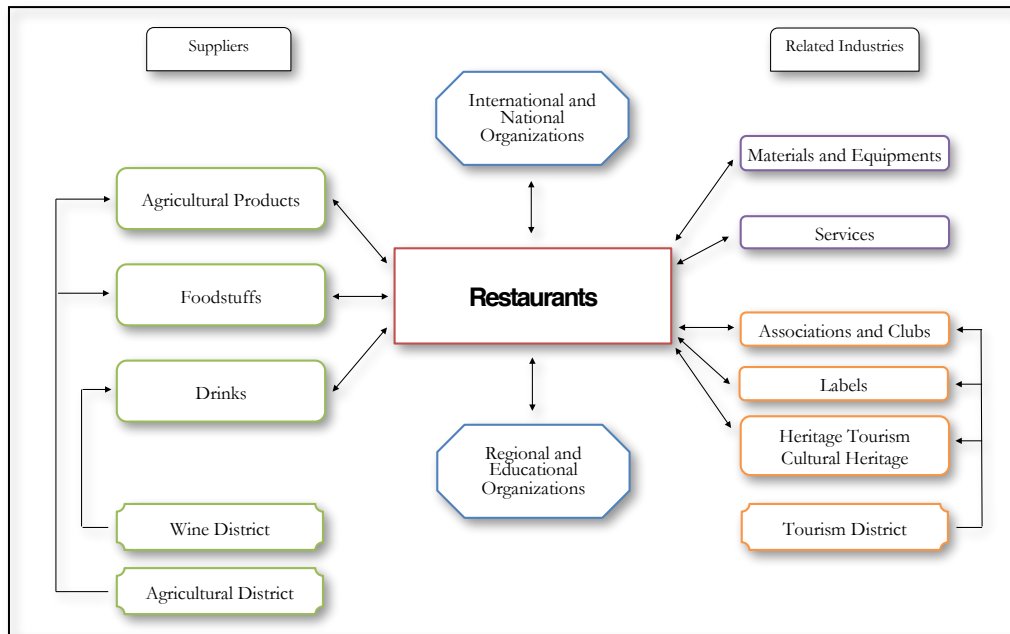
Suppliers

Related Industries

International and National Organizations

Materials and Equipments

Agricultural Products

Services

Foodstuffs

Restaurants

Associations and Clubs

Drinks

Labels

Heritage Tourism Cultural Heritage

Regional and Educational Organizations

Wine District

Tourism District

Agricultural District